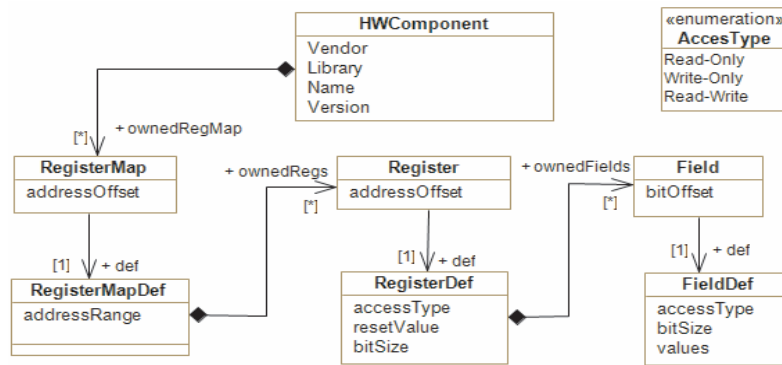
HWComponent
Vendor
Library
Name
Version

«enumeration»
AccesType
Read-Only
Write-Only
Read-Write

[*] + ownedRegMap

RegisterMap
addressOffset

[1] + def

RegisterMapDef
addressRange

+ ownedRegs
[*]

Register
addressOffset

[1] + def

RegisterDef
accessType
resetValue
bitSize

+ ownedFields
[*]

Field
bitOffset

[1] + def

FieldDef
accessType
bitSize
values